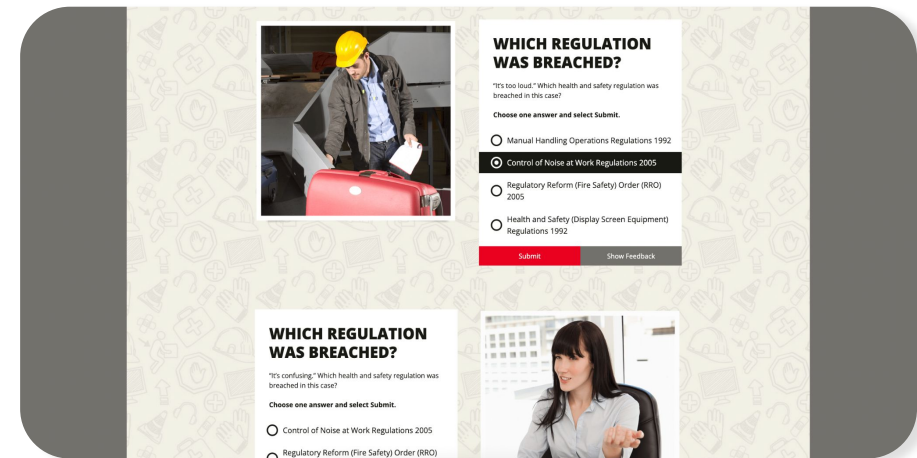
WHICH REGULATION WAS BREACHED?

"It's too loud." Which health and safety regulation was breached in this case?

Choose one answer and select Submit.

Manual Handling Operations Regulations 1992

Control of Noise at Work Regulations 2005

Regulatory Reform (Fire Safety) Order (RRO) 2005

Health and Safety (Display Screen Equipment) Regulations 1992

Submit

Show Feedback

WHICH REGULATION WAS BREACHED?

"It's confusing." Which health and safety regulation was breached in this case?

Choose one answer and select Submit.

Control of Noise at Work Regulations 2005

Regulatory Reform (Fire Safety) Order (RRO) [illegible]